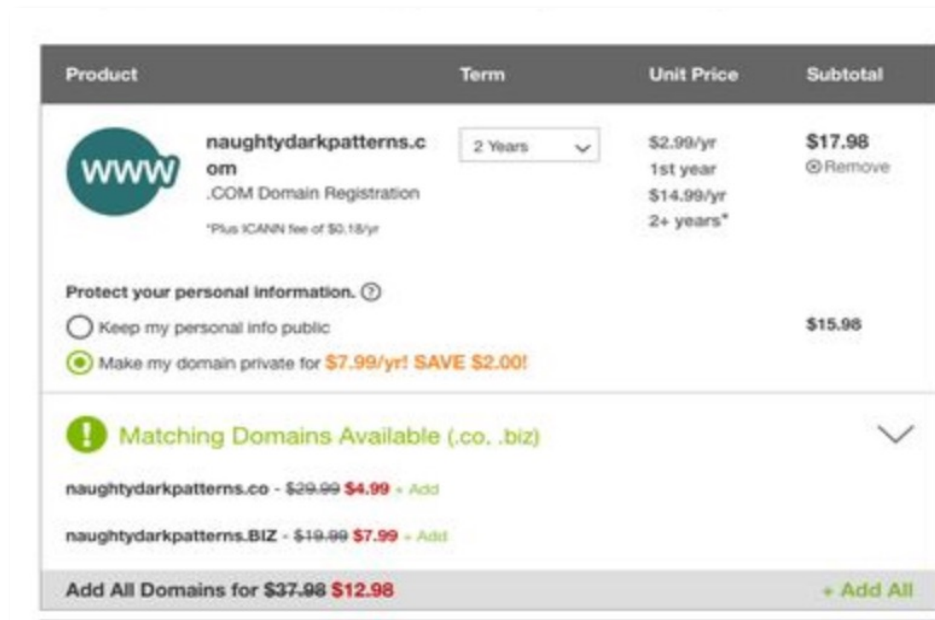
| Product | Term | Unit Price | Subtotal |
|---|---|---|---|
| WWW naughtydarkpatterns.com .COM Domain Registration *Plus ICANN fee of $0.18/yr | 2 Years | $2.99/yr 1st year $14.99/yr 2+ years* | $17.98 ⊗Remove |

Protect your personal information. ?

Keep my personal info public

Make my domain private for $7.99/yr! SAVE $2.00!

$15.98

Matching Domains Available (.co, .biz)

naughtydarkpatterns.co - ~~$29.99~~ $4.99 + Add

naughtydarkpatterns.BIZ - ~~$19.99~~ $7.99 + Add

Add All Domains for ~~$37.98~~ $12.98

+ Add All